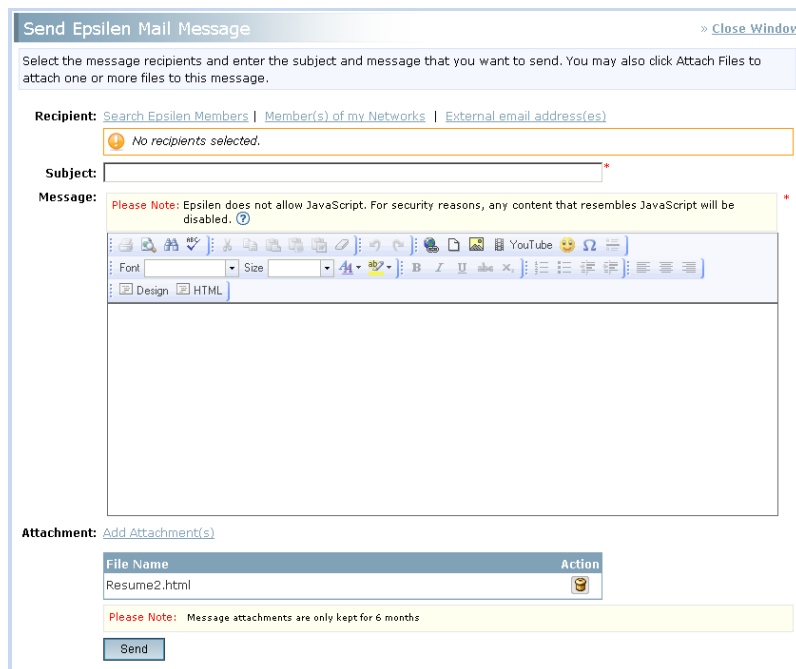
Send Epsilen Mail Message

» Close Window

Select the message recipients and enter the subject and message that you want to send. You may also click Attach Files to attach one or more files to this message.

Recipient: Search Epsilen Members | Member(s) of my Networks | External email address(es)

No recipients selected.

Subject: *

Message: Please Note: Epsilen does not allow JavaScript. For security reasons, any content that resembles JavaScript will be disabled. *

YouTube Ω

Font Size

Design HTML

Attachment: Add Attachment(s)

| File Name | Action |
|---|---|
| Resume2.html | |

Please Note: Message attachments are only kept for 6 months

Send